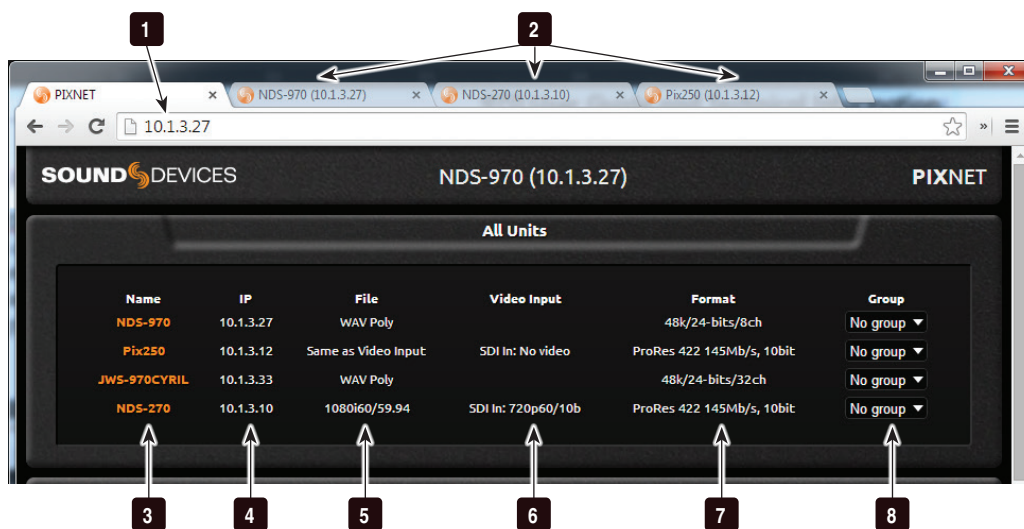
1

2

PIXNET ×
NDS-970 (10.1.3.27) ×
NDS-270 (10.1.3.10) ×
Pix250 (10.1.3.12) ×

10.1.3.27

SOUND DEVICES

NDS-970 (10.1.3.27)

PIXNET

All Units

| Name | IP | File | Video Input | Format | Group |
|---|---|---|---|---|---|
| NDS-970 | 10.1.3.27 | WAV Poly | | 48k/24-bits/8ch | No group |
| Pix250 | 10.1.3.12 | Same as Video Input | SDI In: No video | ProRes 422 145Mb/s, 10bit | No group |
| JWS-970CYRIL | 10.1.3.33 | WAV Poly | | 48k/24-bits/32ch | No group |
| NDS-270 | 10.1.3.10 | 1080i60/59.94 | SDI In: 720p60/10b | ProRes 422 145Mb/s, 10bit | No group |

3 4 5 6 7 8